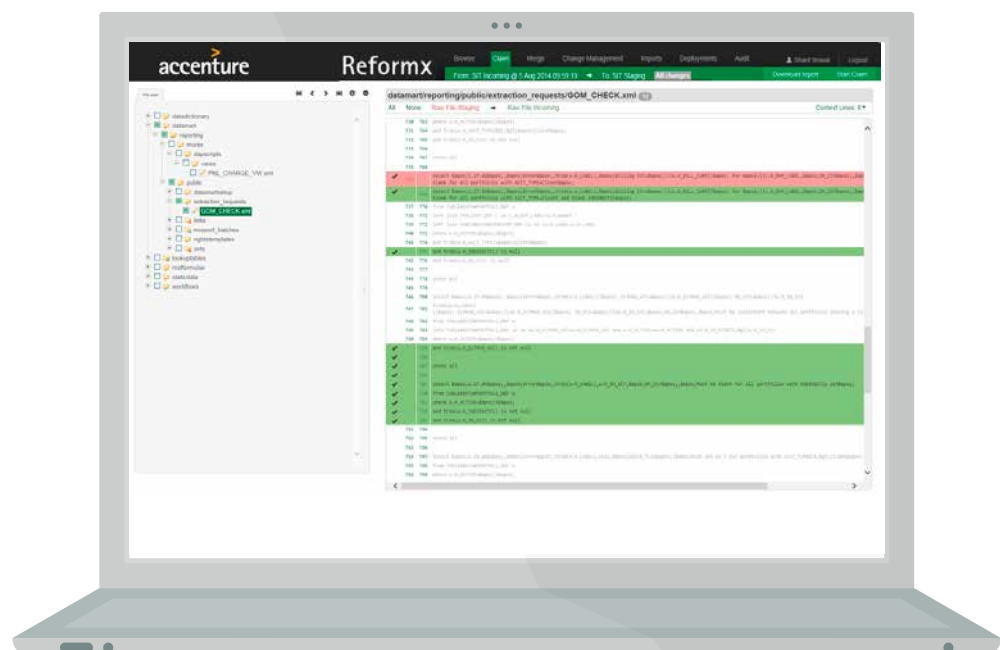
accenture Reformx

Browse Claim Merge Change Management Imports Deployments Audit Logout

From: SIT Incoming @ 5 Aug 2014 09:59:13 → To: SIT Staging All changes

Download report Start Claim

datamart/reporting/public/extraction_requests/GOM_CHECK.xml

All None Raw File Staging → Raw File Incoming

Context Lines: 5

datadictionary
datamart
reporting
imorex
dayscripts
views
PNL_CHANGE_VW.xml
public
datamartsetup
extraction_requests
GOM_CHECK.xml
links
mxsync_batches
rightstemplates
sets
lookuptables
mxformulas
staticdata
workflows

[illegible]